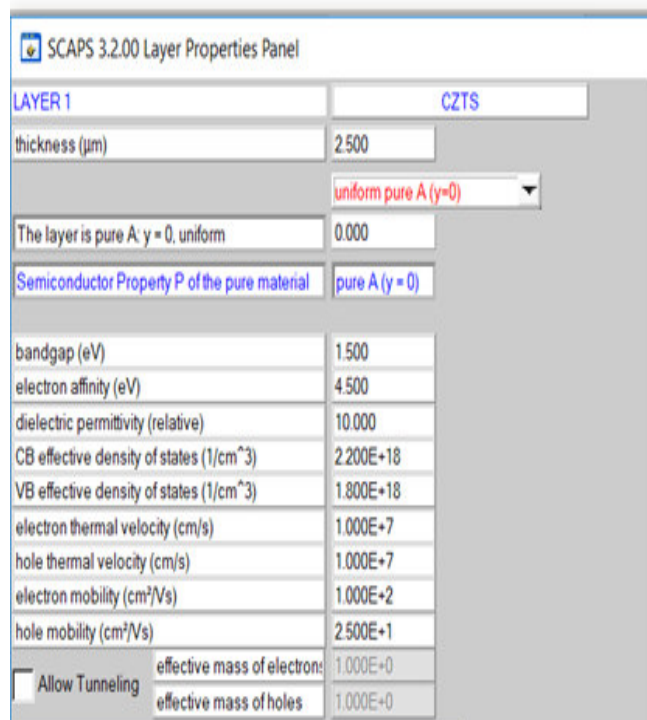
SCAPS 3.2.00 Layer Properties Panel

LAYER 1

CZTS

thickness (µm)

2.500

uniform pure A (y=0)

The layer is pure A: y = 0, uniform

0.000

Semiconductor Property P of the pure material

pure A (y = 0)

bandgap (eV)

1.500

electron affinity (eV)

4.500

dielectric permittivity (relative)

10.000

CB effective density of states (1/cm^3)

2.200E+18

VB effective density of states (1/cm^3)

1.800E+18

electron thermal velocity (cm/s)

1.000E+7

hole thermal velocity (cm/s)

1.000E+7

electron mobility (cm²/Vs)

1.000E+2

hole mobility (cm²/Vs)

2.500E+1

Allow Tunneling

effective mass of electrons

1.000E+0

effective mass of holes

1.000E+0